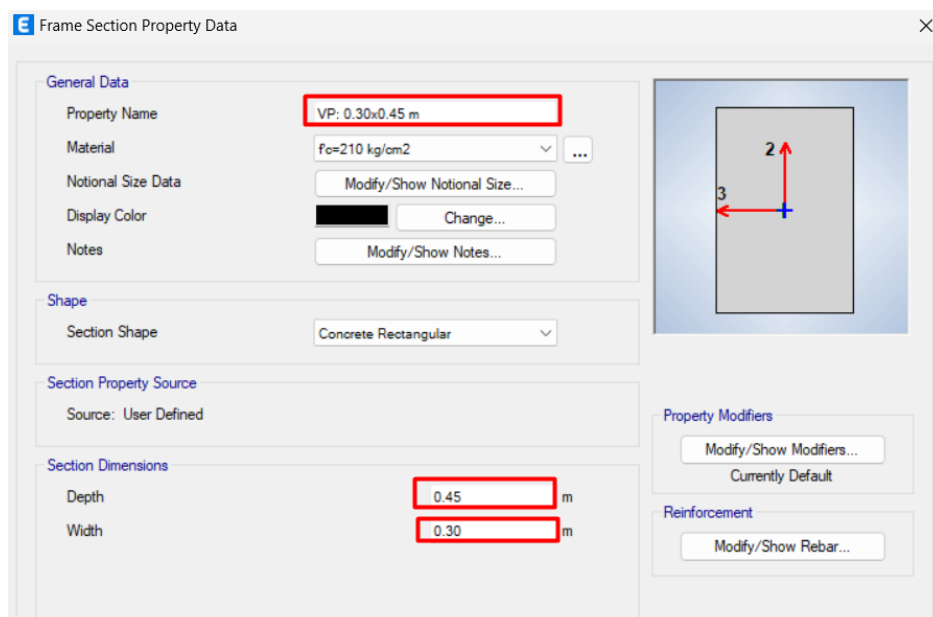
E Frame Section Property Data

General Data

Property Name VP: 0.30x0.45 m

Material fc=210 kg/cm2 ...

Notional Size Data Modify/Show Notional Size...

Display Color Change...

Notes Modify/Show Notes...

2

3

Shape

Section Shape Concrete Rectangular

Section Property Source

Source: User Defined

Property Modifiers

Modify/Show Modifiers...

Currently Default

Section Dimensions

Depth 0.45 m

Width 0.30 m

Reinforcement

Modify/Show Rebar...